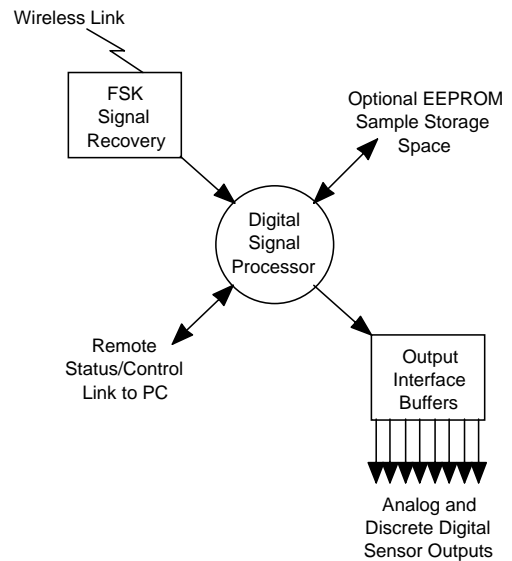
Wireless Link

FSK
Signal
Recovery

Optional EEPROM
Sample Storage
Space

Digital
Signal
Processor

Remote
Status/Control
Link to PC

Output
Interface
Buffers

Analog and
Discrete Digital
Sensor Outputs